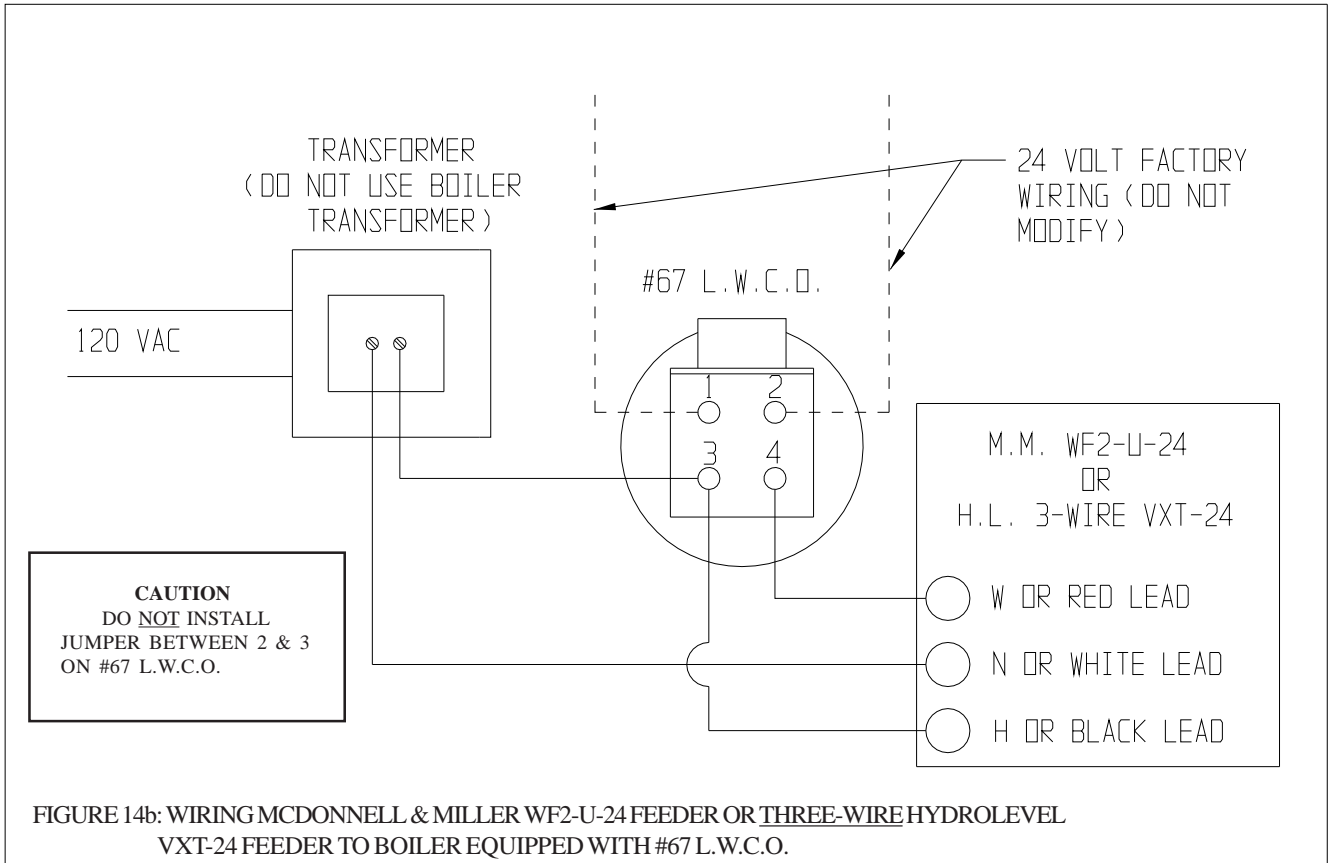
TRANSFORMER (DO NOT USE BOILER TRANSFORMER)

24 VOLT FACTORY WIRING (DO NOT MODIFY)

#67 L.W.C.O.

120 VAC

1
2
3
4

M.M. WF2-U-24
OR
H.L. 3-WIRE VXT-24

CAUTION
DO NOT INSTALL JUMPER BETWEEN 2 & 3 ON #67 L.W.C.O.

W OR RED LEAD

N OR WHITE LEAD

H OR BLACK LEAD

FIGURE 14b: WIRING MCDONNELL & MILLER WF2-U-24 FEEDER OR THREE-WIRE HYDROLEVEL VXT-24 FEEDER TO BOILER EQUIPPED WITH #67 L.W.C.O.